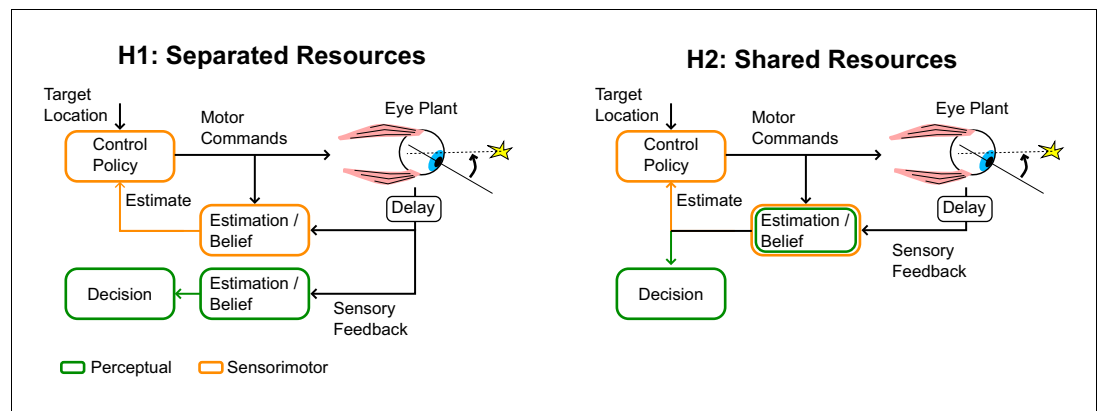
H1: Separated Resources

Target Location

Control Policy

Motor Commands

Eye Plant

Estimate

Delay

Estimation / Belief

Decision

Estimation / Belief

Sensory Feedback

H2: Shared Resources

Target Location

Control Policy

Motor Commands

Eye Plant

Estimate

Estimation / Belief

Delay

Sensory Feedback

Decision

Perceptual

Sensorimotor